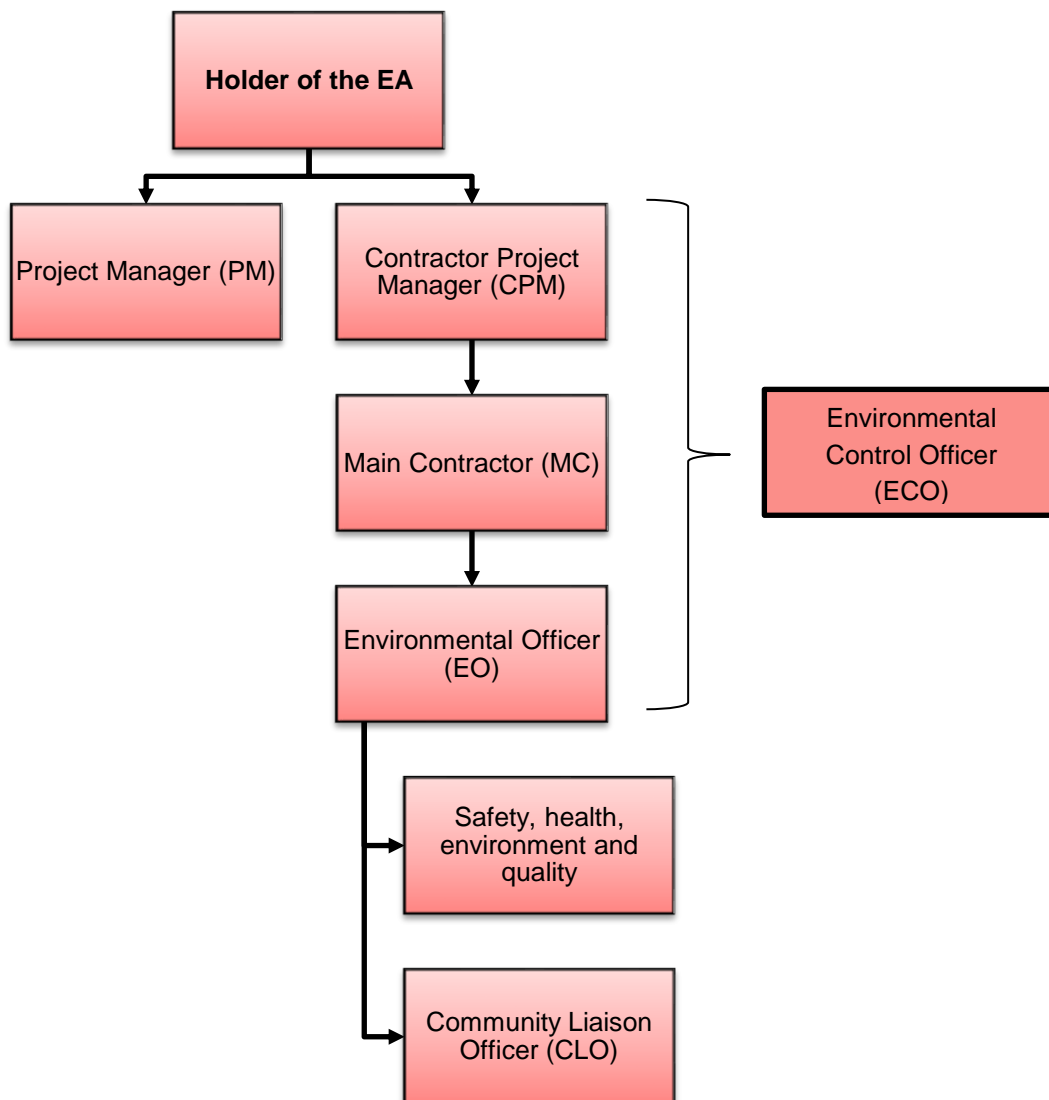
**Holder of the EA**

Project Manager (PM)

Contractor Project Manager (CPM)

Main Contractor (MC)

Environmental Officer (EO)

Environmental Control Officer (ECO)

Safety, health, environment and quality

Community Liaison Officer (CLO)